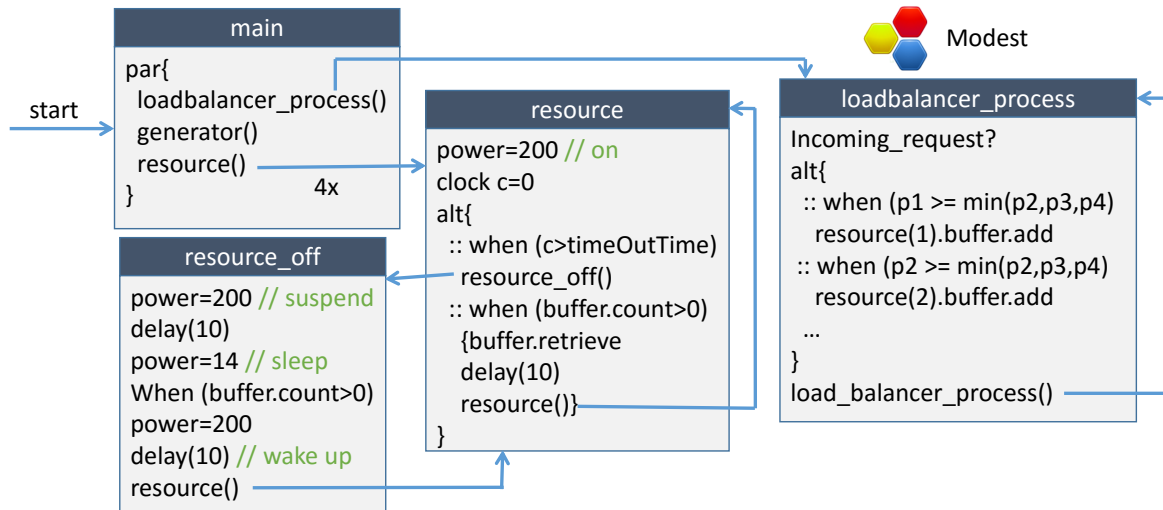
Modest

start

main

par{
loadbalancer_process()
generator()
resource()
}

4x

resource

power=200 // on
clock c=0
alt{
:: when (c>timeOutTime)
resource_off()
:: when (buffer.count>0)
{buffer.retrieve
delay(10)
resource()}
}

loadbalancer_process

Incoming_request?
alt{
:: when (p1 >= min(p2,p3,p4)
resource(1).buffer.add
:: when (p2 >= min(p2,p3,p4)
resource(2).buffer.add
…
}
load_balancer_process()

resource_off

power=200 // suspend
delay(10)
power=14 // sleep
When (buffer.count>0)
power=200
delay(10) // wake up
resource()